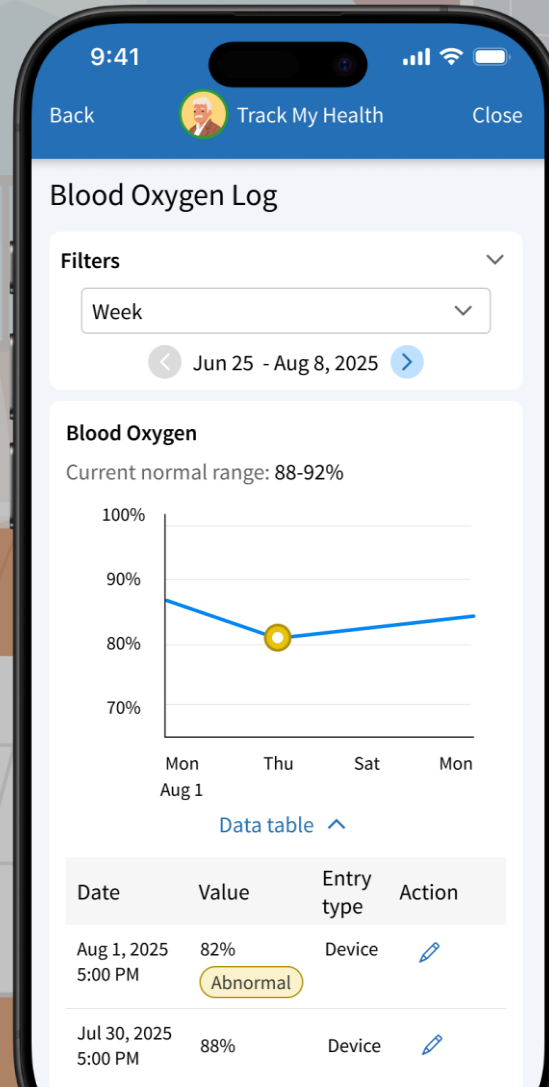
9:41

Back Track My Health Close

Blood Oxygen Log

Filters

Week

Jun 25 - Aug 8, 2025

Blood Oxygen

Current normal range: 88-92%

100%
90%
80%
70%

Mon Aug 1
Thu
Sat
Mon

Data table

| Date | Value | Entry type | Action |
|---|---|---|---|
| Aug 1, 2025 5:00 PM | 82% Abnormal | Device | |
| Jul 30, 2025 5:00 PM | 88% | Device | |